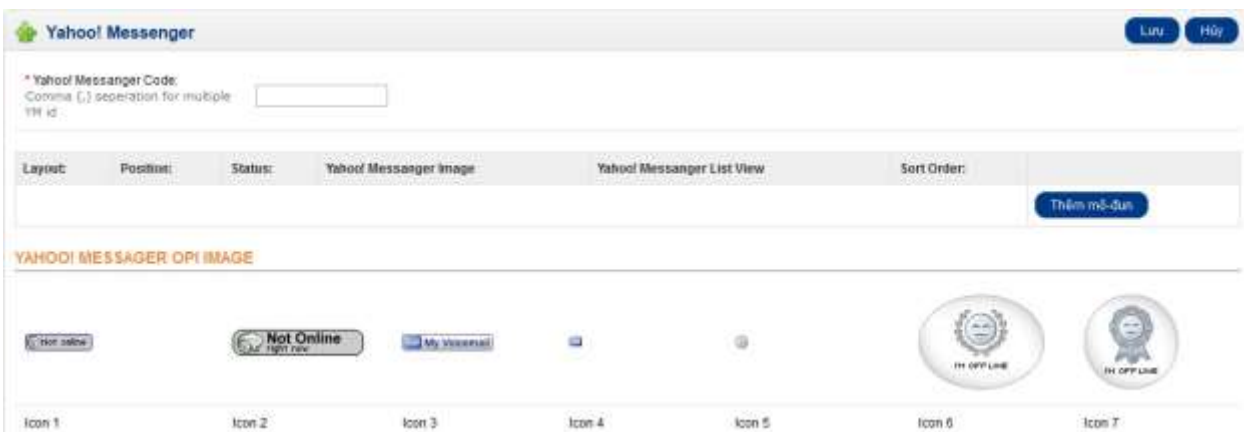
Yahoo! Messenger

Lưu Hủy

* Yahoo! Messanger Code:
Comma (,) seperation for multiple YM id

| Layout: | Position: | Status: | Yahoo! Messanger Image | Yahoo! Messanger List View | Sort Order: | |
|---|---|---|---|---|---|---|
| | | | | | | Thêm mô-đun |

YAHOO! MESSAGER OPI IMAGE

not online

Not Online right now

My Voicemail

I'M OFF LINE

I'M OFF LINE

Icon 1 Icon 2 Icon 3 Icon 4 Icon 5 Icon 6 Icon 7